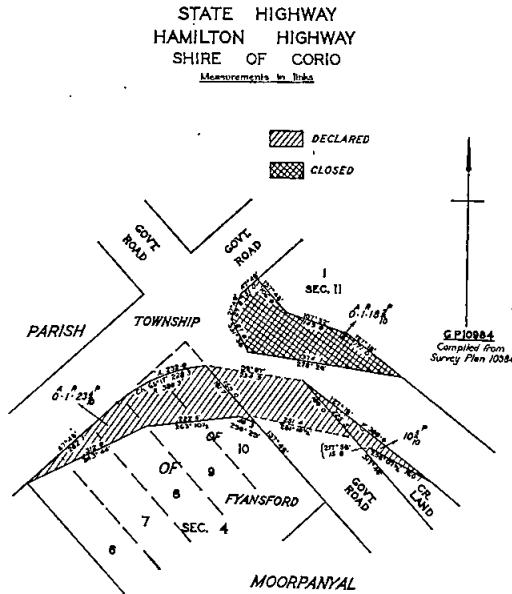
STATE HIGHWAY
HAMILTON HIGHWAY
SHIRE OF CORIO
Measurements in links

DECLARED

CLOSED

GOVT. ROAD

GOVT. ROAD

1
SEC. 11

PARISH

TOWNSHIP

$0 \cdot 1 \cdot 18\frac{3}{10}$

G.P.10984
Compiled from Survey Plan 10984

$0 \cdot 1 \cdot 23\frac{3}{10}$

10

OF

9

OF

8

FYANSFORD

7

SEC. 4

6

GOVT. ROAD

$10\frac{3}{10}$

CR. LAND

MOORPANYAL